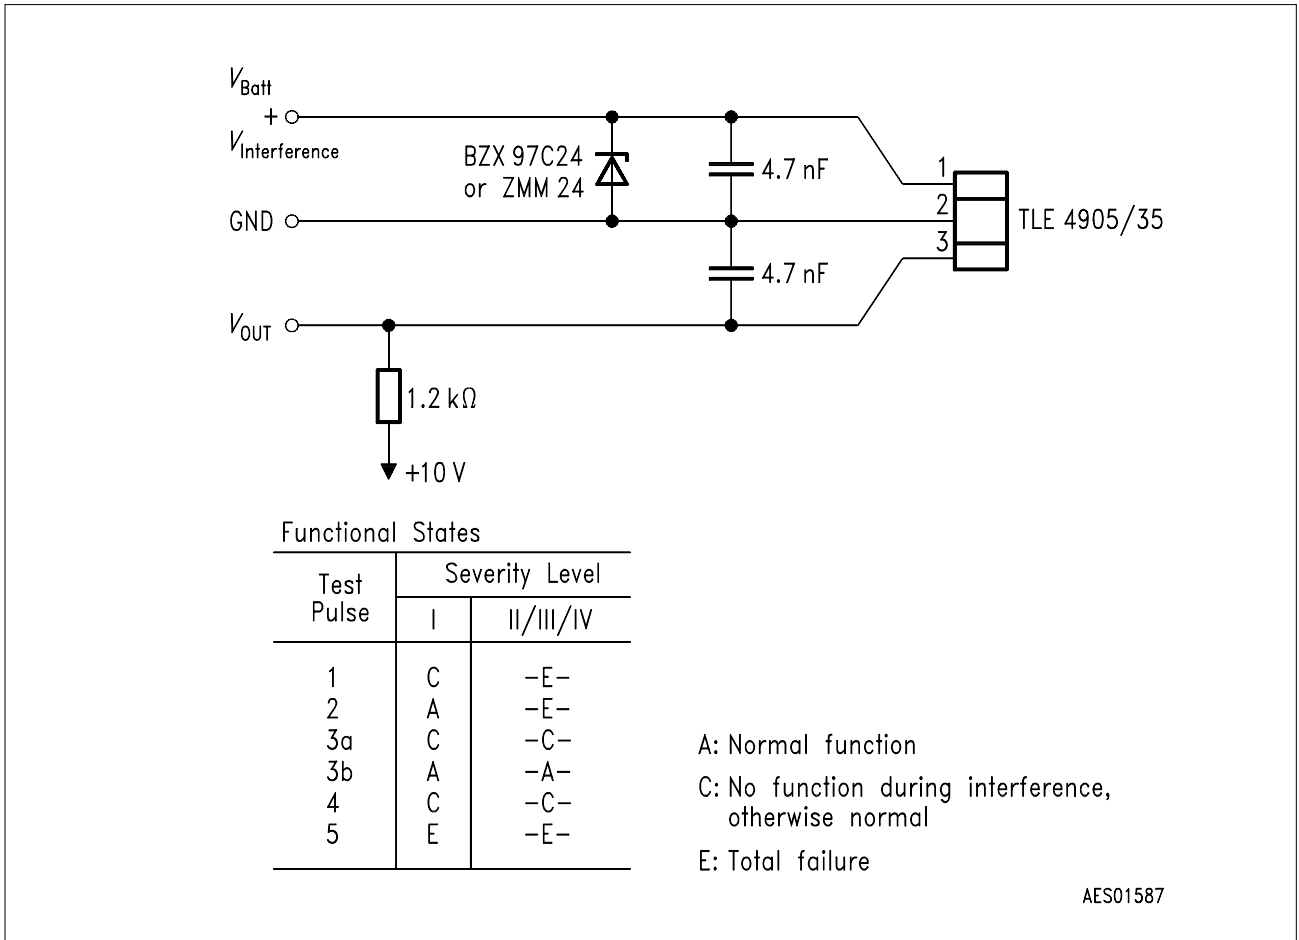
$V_{Batt}$
+
$V_{Interference}$
BZX 97C24
or ZMM 24
4.7 nF
1
2
TLE 4905/35
3
GND
4.7 nF
$V_{OUT}$
1.2 kΩ
+10 V

Functional States

| Test Pulse | Severity Level I | Severity Level II/III/IV |
|---|---|---|
| 1 | C | –E– |
| 2 | A | –E– |
| 3a | C | –C– |
| 3b | A | –A– |
| 4 | C | –C– |
| 5 | E | –E– |

A: Normal function

C: No function during interference, otherwise normal

E: Total failure

AES01587